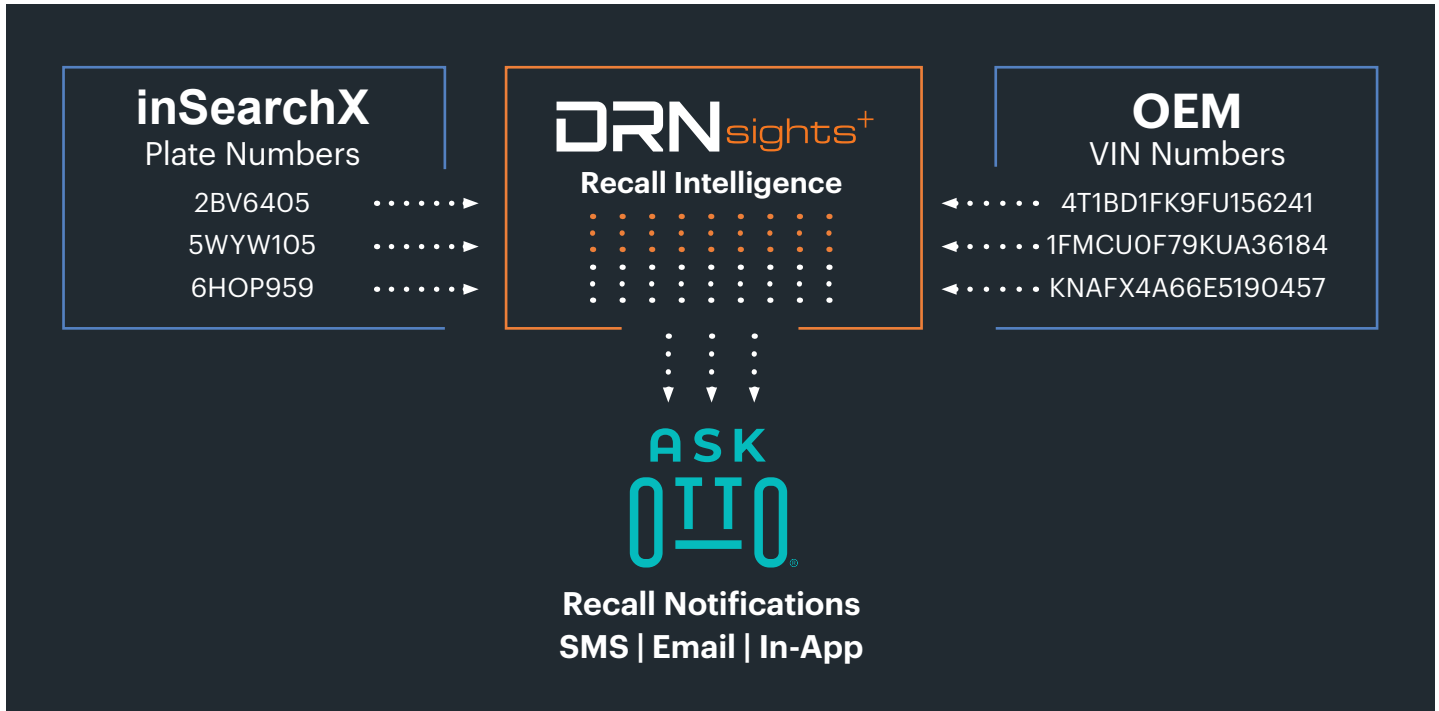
inSearchX
Plate Numbers

2BV6405
5WYW105
6HOP959

DRN sights+
Recall Intelligence

OEM
VIN Numbers

4T1BD1FK9FU156241
1FMCU0F79KUA36184
KNAFX4A66E5190457

ASK
OTTO®

Recall Notifications
SMS | Email | In-App